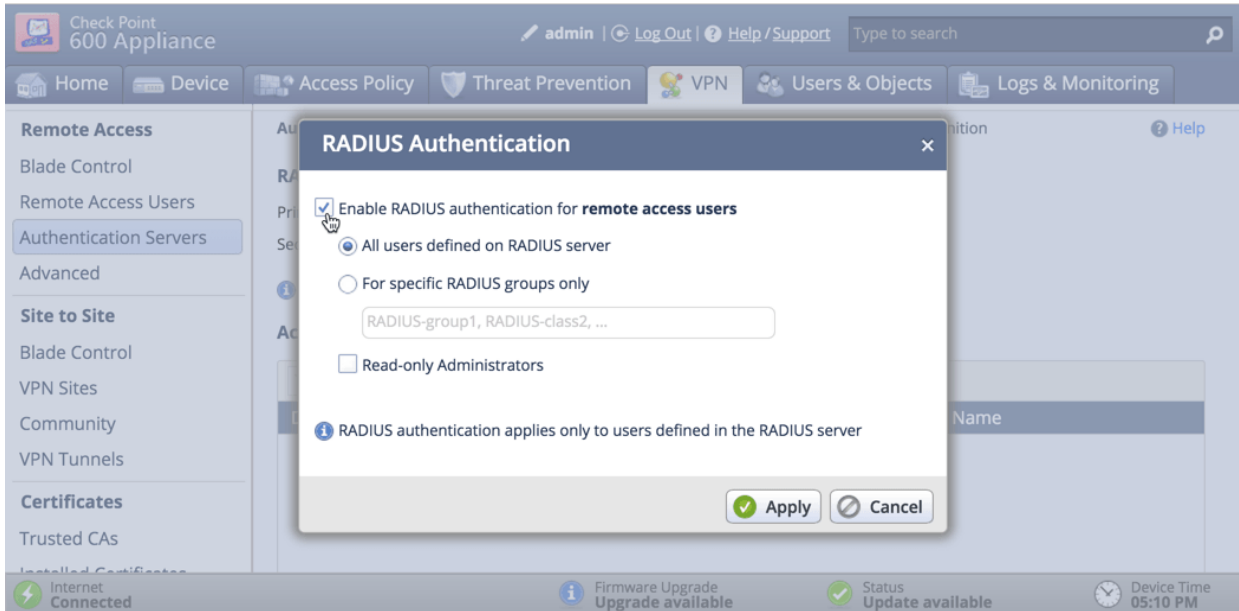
Check Point
600 Appliance

admin | Log Out | Help / Support | Type to search

Home | Device | Access Policy | Threat Prevention | VPN | Users & Objects | Logs & Monitoring

Remote Access
Blade Control
Remote Access Users
Authentication Servers
Advanced
Site to Site
Blade Control
VPN Sites
Community
VPN Tunnels
Certificates
Trusted CAs
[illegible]

Au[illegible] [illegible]ition
Help
RA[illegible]
Pri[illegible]
Se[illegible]
Ac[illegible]
Name

RADIUS Authentication ×

Enable RADIUS authentication for **remote access users**

All users defined on RADIUS server

For specific RADIUS groups only

RADIUS-group1, RADIUS-class2, ...

Read-only Administrators

RADIUS authentication applies only to users defined in the RADIUS server

Apply | Cancel

Internet
Connected

Firmware Upgrade
Upgrade available

Status
Update available

Device Time
05:10 PM